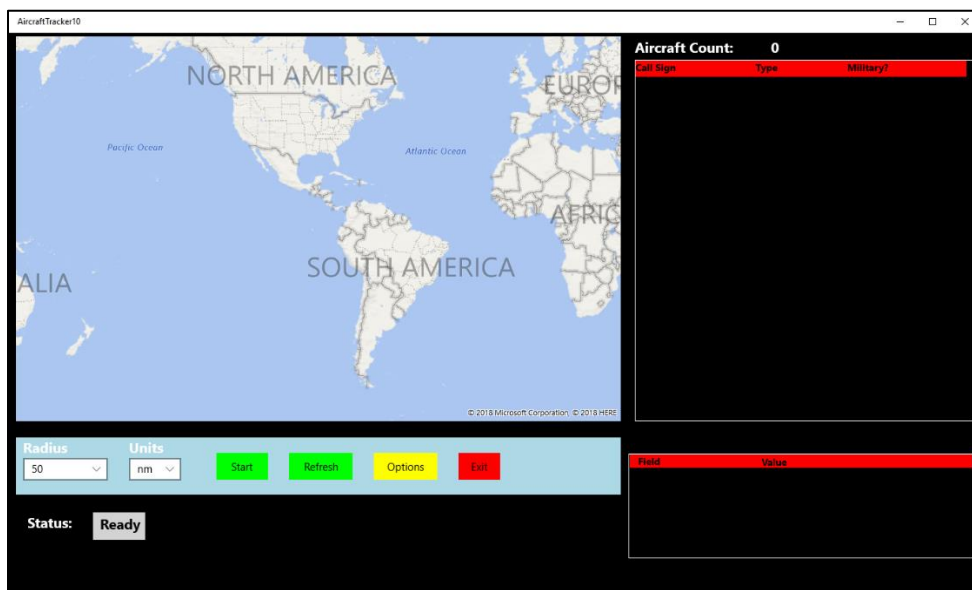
AircraftTracker10

NORTH AMERICA
EUROP
Pacific Ocean
Atlantic Ocean
AFRIC
SOUTH AMERICA
ALIA
© 2018 Microsoft Corporation © 2018 HERE

Aircraft Count: 0

| Call Sign | Type | Military? |
|---|---|---|

Radius
50
Units
nm
Start
Refresh
Options
Exit

| Field | Value |
|---|---|

Status: Ready